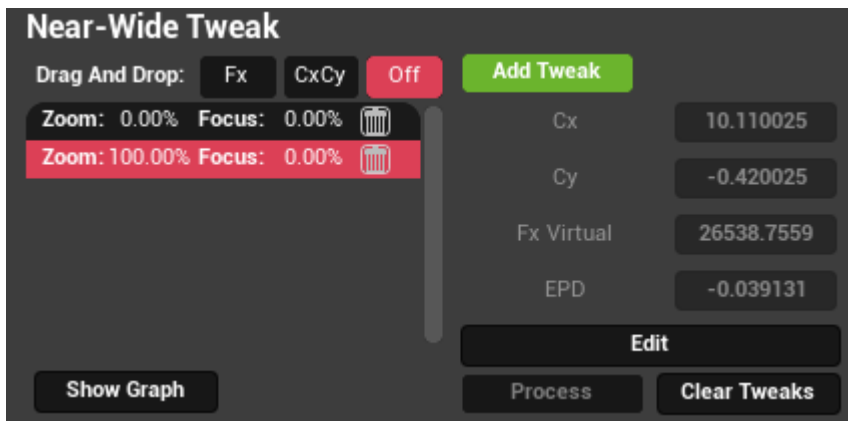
Near-Wide Tweak

Drag And Drop: Fx CxCy Off

Add Tweak

Zoom: 0.00% Focus: 0.00%

Zoom: 100.00% Focus: 0.00%

Cx 10.110025

Cy -0.420025

Fx Virtual 26538.7559

EPD -0.039131

Edit

Show Graph

Process

Clear Tweaks